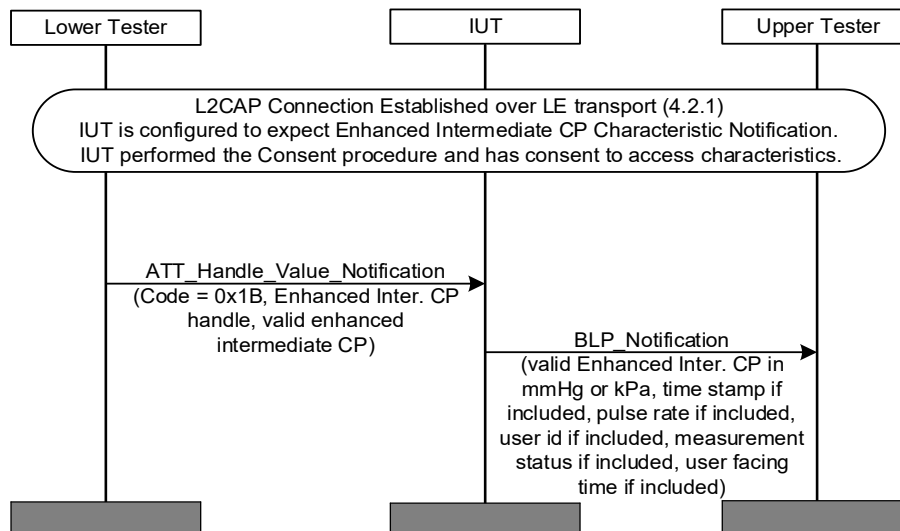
Lower Tester

IUT

Upper Tester

L2CAP Connection Established over LE transport (4.2.1)
IUT is configured to expect Enhanced Intermediate CP Characteristic Notification.
IUT performed the Consent procedure and has consent to access characteristics.

ATT_Handle_Value_Notification
(Code = 0x1B, Enhanced Inter. CP handle, valid enhanced intermediate CP)

BLP_Notification
(valid Enhanced Inter. CP in mmHg or kPa, time stamp if included, pulse rate if included, user id if included, measurement status if included, user facing time if included)